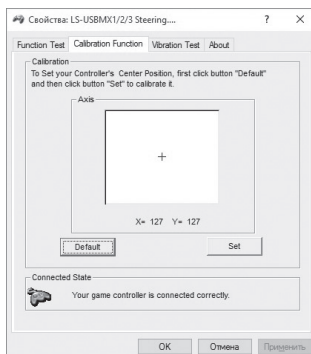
Свойства: LS-USBMX1/2/3 Steering....

?

×

Function Test

Calibration Function

Vibration Test

About

Calibration

To Set your Controller's Center Position, first click button "Default" and then click button "Set" to calibrate it.

Axis

+

X= 127 Y= 127

Default

Set

Connected State

Your game controller is connected correctly.

OK

Отмена

Применить